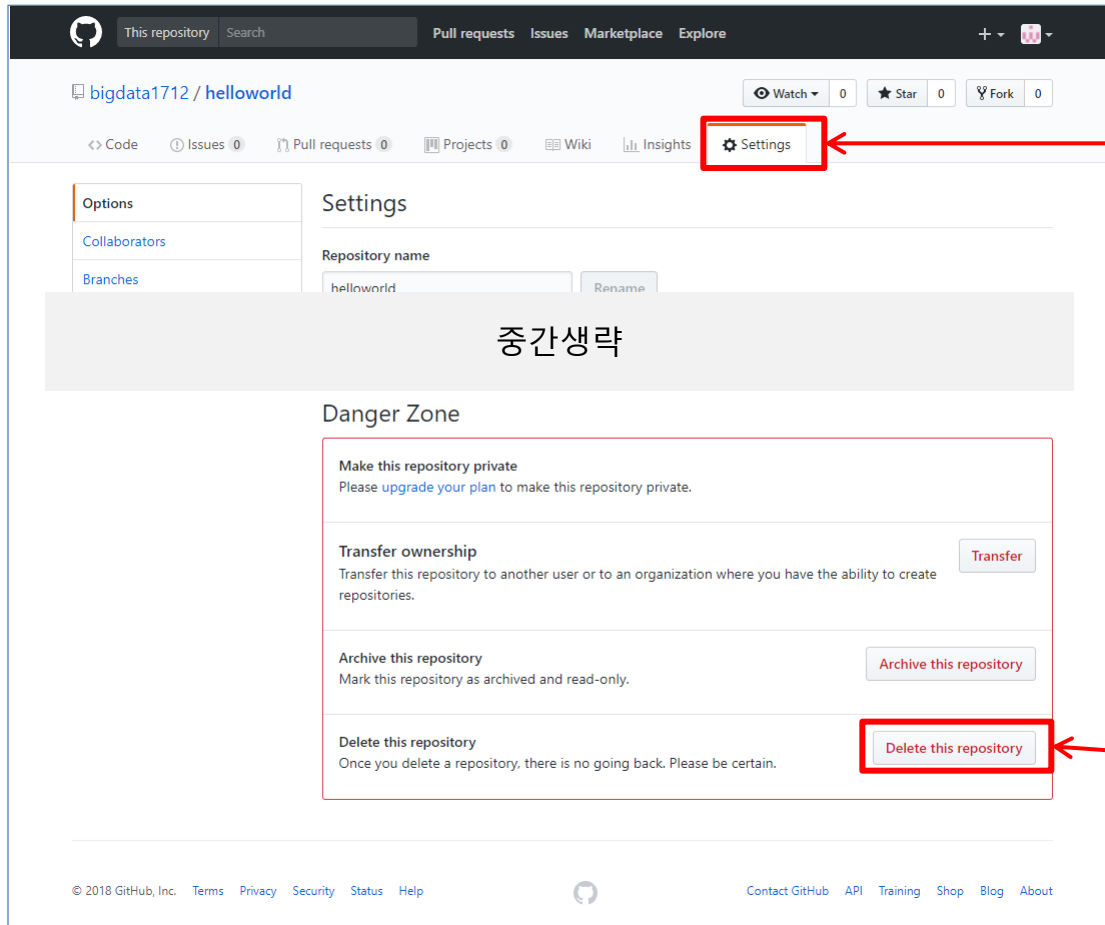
This repository Search Pull requests Issues Marketplace Explore +

bigdata1712 / helloworld

Watch 0 Star 0 Fork 0

Code Issues 0 Pull requests 0 Projects 0 Wiki Insights Settings

Options
Collaborators
Branches

Settings

Repository name
helloworld Rename

중간생략

Danger Zone

Make this repository private
Please upgrade your plan to make this repository private.

Transfer ownership
Transfer this repository to another user or to an organization where you have the ability to create repositories.
Transfer

Archive this repository
Mark this repository as archived and read-only.
Archive this repository

Delete this repository
Once you delete a repository, there is no going back. Please be certain.
Delete this repository

© 2018 GitHub, Inc. Terms Privacy Security Status Help

Contact GitHub API Training Shop Blog About